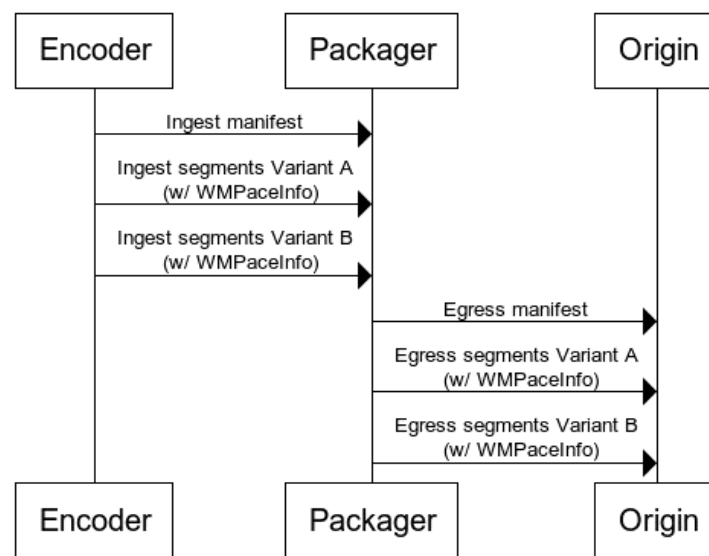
Encoder

Packager

Origin

Ingest manifest

Ingest segments Variant A (w/ WMPaceInfo)

Ingest segments Variant B (w/ WMPaceInfo)

Egress manifest

Egress segments Variant A (w/ WMPaceInfo)

Egress segments Variant B (w/ WMPaceInfo)

Encoder

Packager

Origin